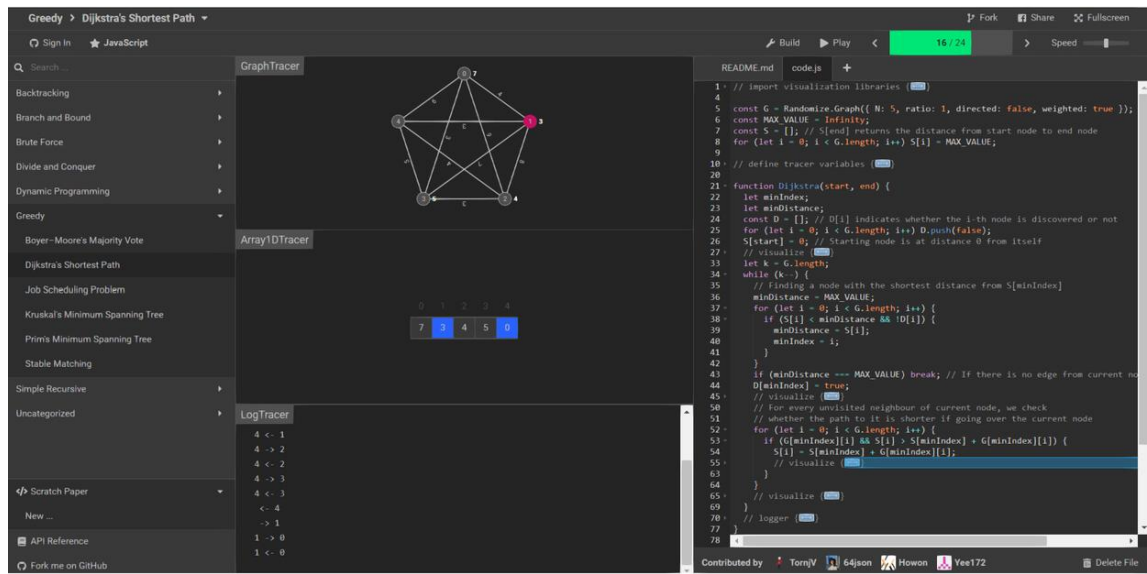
Greedy > Dijkstra's Shortest Path ▾

Fork  Share  Fullscreen

Sign In  JavaScript

Build  Play  <  16 / 24  >  Speed

Search ...

Backtracking
Branch and Bound
Brute Force
Divide and Conquer
Dynamic Programming
Greedy
Boyer–Moore's Majority Vote
Dijkstra's Shortest Path
Job Scheduling Problem
Kruskal's Minimum Spanning Tree
Prim's Minimum Spanning Tree
Stable Matching
Simple Recursive
Uncategorized

Scratch Paper
New ...

API Reference
Fork me on GitHub

GraphTracer

0 7
4
1 3
3
2 4

Array1DTracer

| 0 | 1 | 2 | 3 | 4 |
|---|---|---|---|---|
| 7 | 3 | 4 | 5 | 0 |

LogTracer

4 <- 1
4 -> 2
4 <- 2
4 -> 3
4 <- 3
<- 4
-> 1
1 -> 0
1 <- 0

README.md  code.js  +

1 // import visualization libraries {...}
4
5 const G = Randomize.Graph({ N: 5, ratio: 1, directed: false, weighted: true });
6 const MAX_VALUE = Infinity;
7 const S = []; // S[end] returns the distance from start node to end node
8 for (let i = 0; i < G.length; i++) S[i] = MAX_VALUE;
9
10 // define tracer variables {...}
20
21 function Dijkstra(start, end) {
22   let minIndex;
23   let minDistance;
24   const D = []; // D[i] indicates whether the i-th node is discovered or not
25   for (let i = 0; i < G.length; i++) D.push(false);
26   S[start] = 0; // Starting node is at distance 0 from itself
27   // visualize {...}
33   let k = G.length;
34   while (k--) {
35     // Finding a node with the shortest distance from S[minIndex]
36     minDistance = MAX_VALUE;
37     for (let i = 0; i < G.length; i++) {
38       if (S[i] < minDistance && !D[i]) {
39         minDistance = S[i];
40         minIndex = i;
41       }
42     }
43     if (minDistance === MAX_VALUE) break; // If there is no edge from current no
44     D[minIndex] = true;
45     // visualize {...}
50     // For every unvisited neighbour of current node, we check
51     // whether the path to it is shorter if going over the current node
52     for (let i = 0; i < G.length; i++) {
53       if (G[minIndex][i] && S[i] > S[minIndex] + G[minIndex][i]) {
54         S[i] = S[minIndex] + G[minIndex][i];
55         // visualize {...}
63       }
64     }
65     // visualize {...}
69   }
70   // logger {...}
77 }
78

Contributed by  TornjV  64json  Howon  Yee172  Delete File